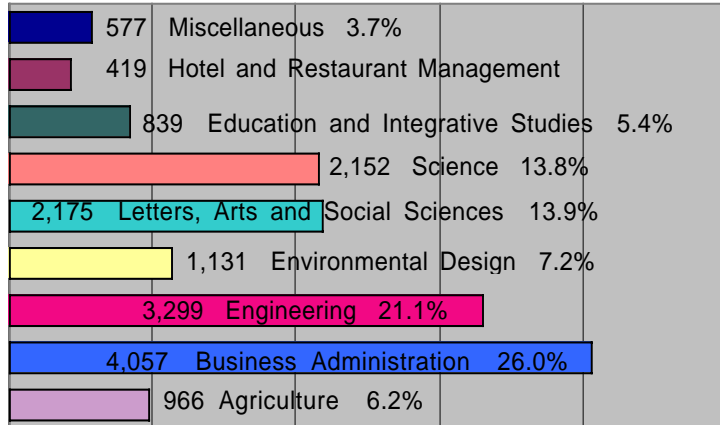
577 Miscellaneous 3.7%

419 Hotel and Restaurant Management

839 Education and Integrative Studies 5.4%

2,152 Science 13.8%

2,175 Letters, Arts and Social Sciences 13.9%

1,131 Environmental Design 7.2%

3,299 Engineering 21.1%

4,057 Business Administration 26.0%

966 Agriculture 6.2%